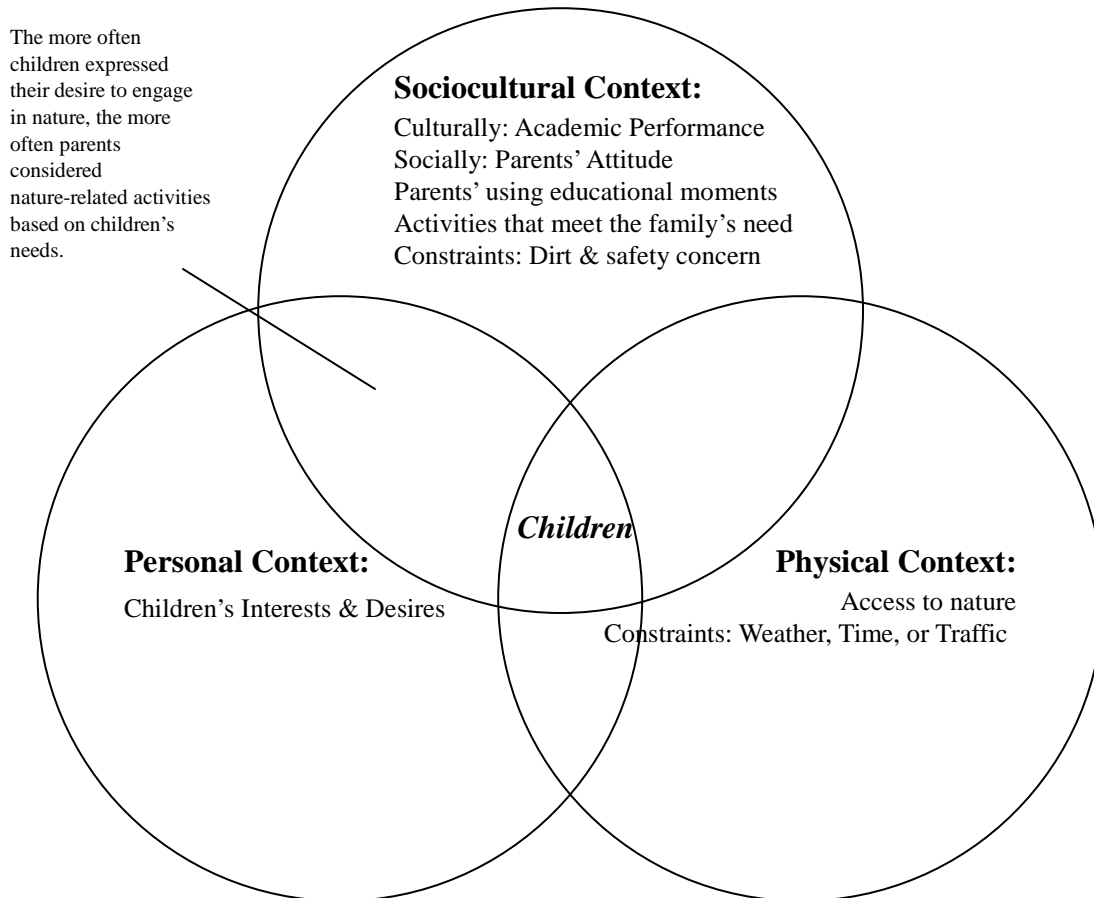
The more often children expressed their desire to engage in nature, the more often parents considered nature-related activities based on children's needs.

Sociocultural Context:
Culturally: Academic Performance
Socially: Parents' Attitude
Parents' using educational moments
Activities that meet the family's need
Constraints: Dirt & safety concern

Children

Personal Context:
Children's Interests & Desires

Physical Context:
Access to nature
Constraints: Weather, Time, or Traffic